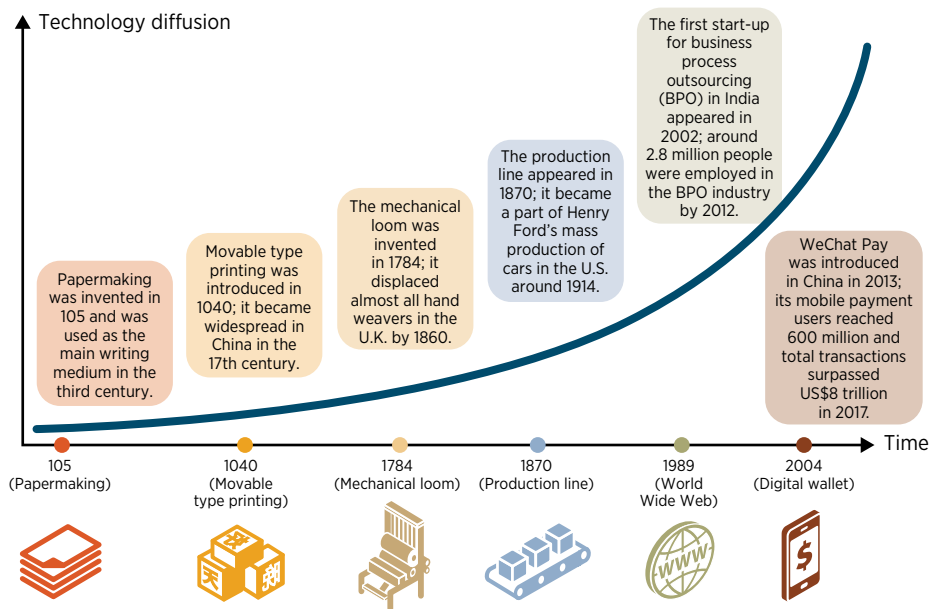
Technology diffusion

Papermaking was invented in 105 and was used as the main writing medium in the third century.

Movable type printing was introduced in 1040; it became widespread in China in the 17th century.

The mechanical loom was invented in 1784; it displaced almost all hand weavers in the U.K. by 1860.

The production line appeared in 1870; it became a part of Henry Ford's mass production of cars in the U.S. around 1914.

The first start-up for business process outsourcing (BPO) in India appeared in 2002; around 2.8 million people were employed in the BPO industry by 2012.

WeChat Pay was introduced in China in 2013; its mobile payment users reached 600 million and total transactions surpassed US$8 trillion in 2017.

Time

105 (Papermaking)

1040 (Movable type printing)

1784 (Mechanical loom)

1870 (Production line)

1989 (World Wide Web)

2004 (Digital wallet)

WWW

$